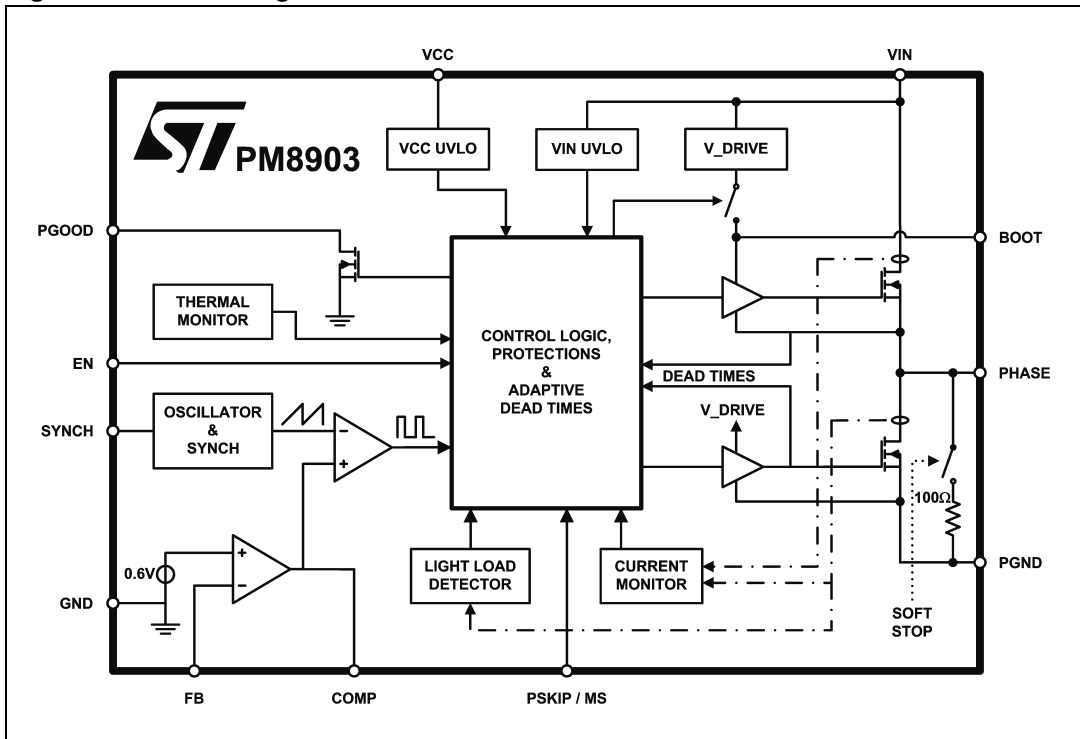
VCC

VIN

PM8903

VCC UVLO

VIN UVLO

V_DRIVE

PGOOD

BOOT

THERMAL MONITOR

CONTROL LOGIC, PROTECTIONS & ADAPTIVE DEAD TIMES

EN

PHASE

DEAD TIMES

OSCILLATOR & SYNCH

V_DRIVE

SYNCH

-

+

+

-

0.6V

100Ω

PGND

GND

LIGHT LOAD DETECTOR

CURRENT MONITOR

SOFT STOP

FB

COMP

PSKIP / MS